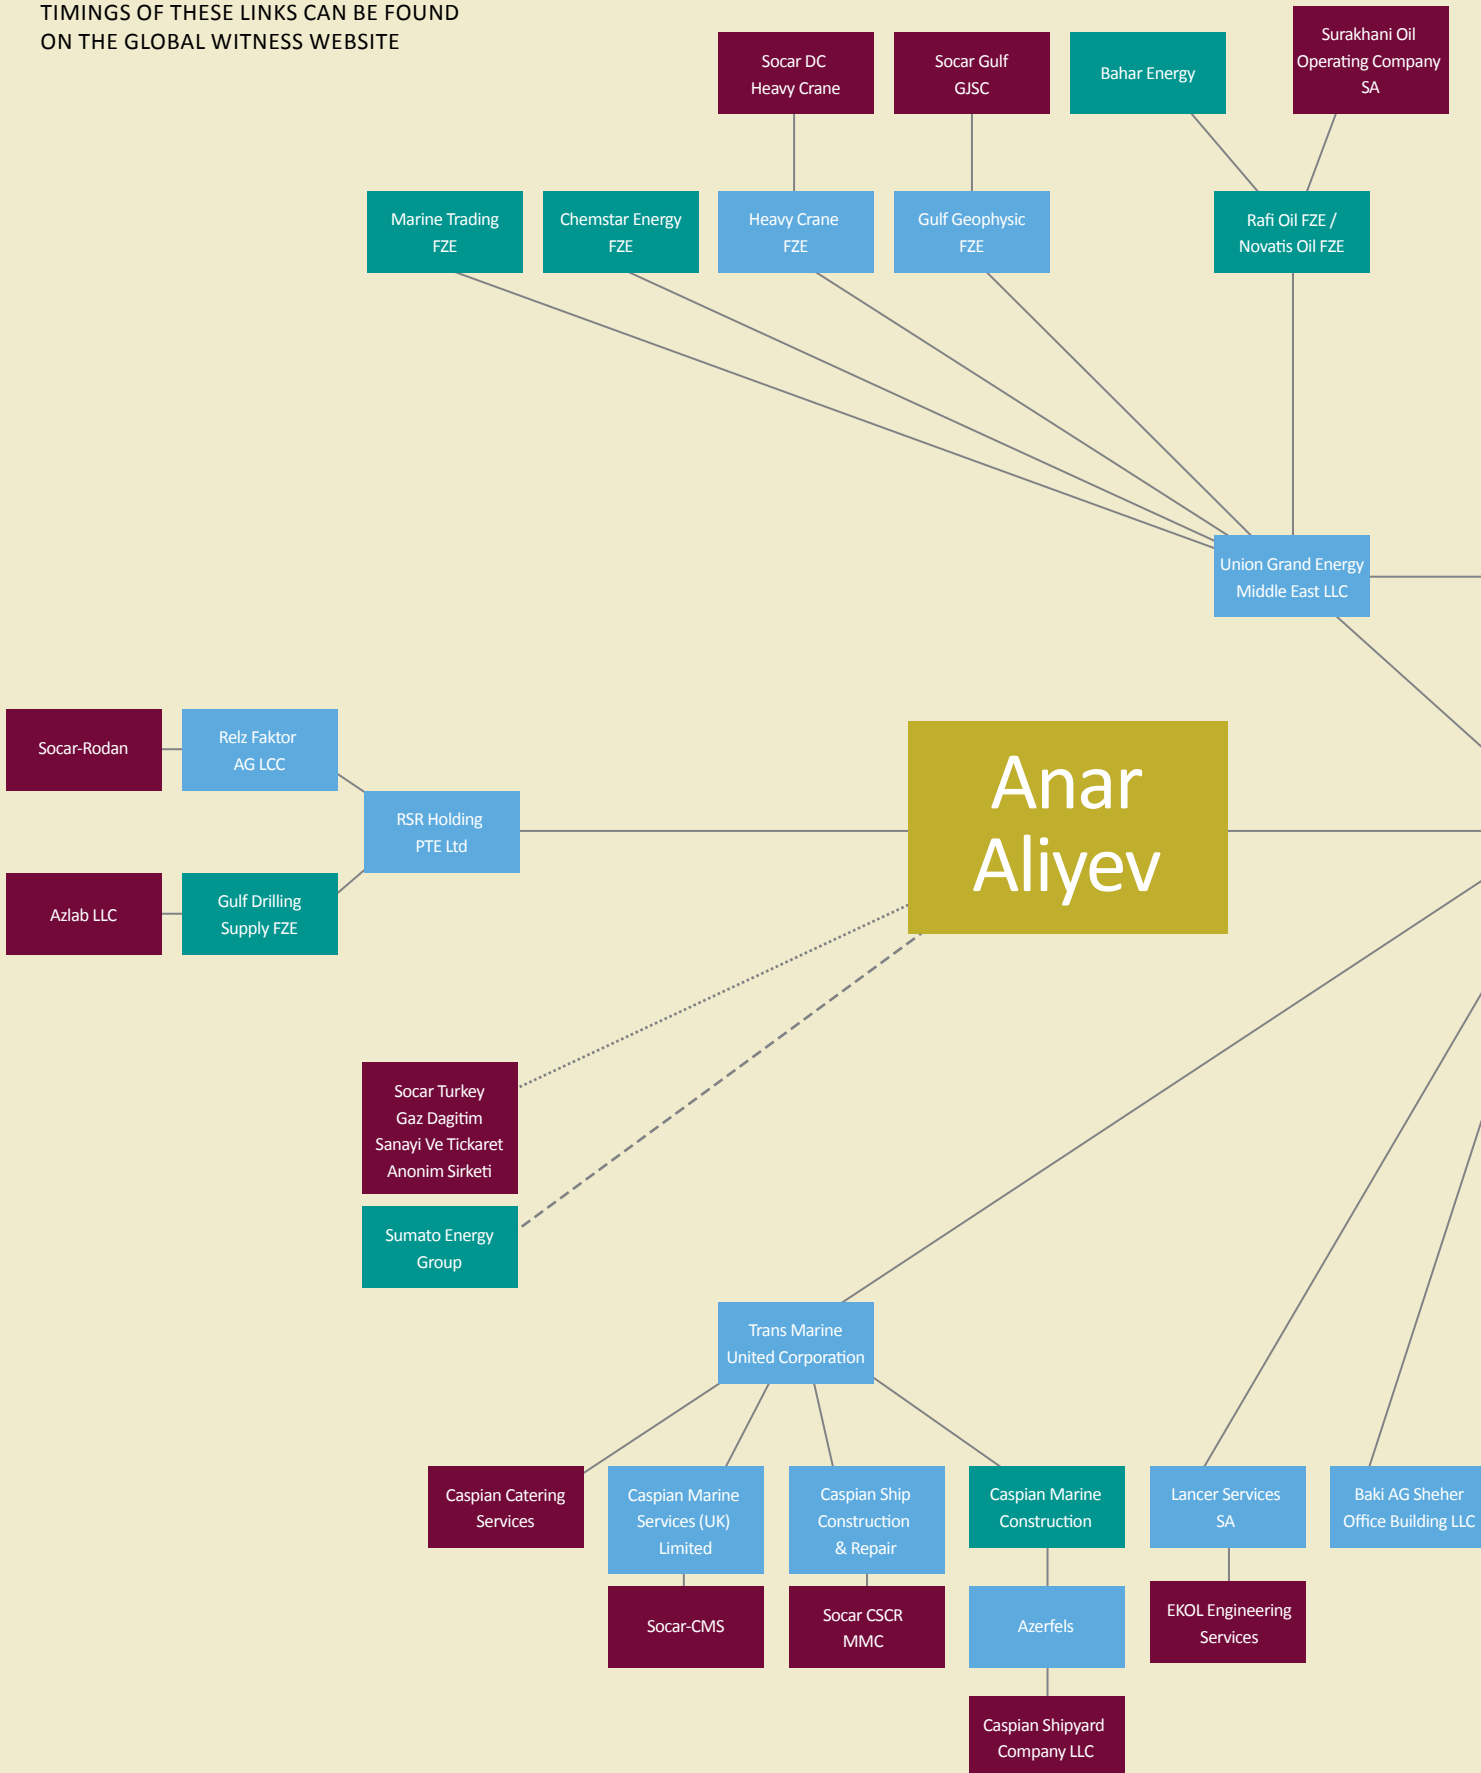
TIMINGS OF THESE LINKS CAN BE FOUND ON THE GLOBAL WITNESS WEBSITE

Socar DC Heavy Crane

Socar Gulf GJSC

Bahar Energy

Surakhani Oil Operating Company SA

Marine Trading FZE

Chemstar Energy FZE

Heavy Crane FZE

Gulf Geophysic FZE

Rafi Oil FZE / Novatis Oil FZE

Union Grand Energy Middle East LLC

Socar-Rodan

Relz Faktor AG LCC

RSR Holding PTE Ltd

Anar Aliyev

Azlab LLC

Gulf Drilling Supply FZE

Socar Turkey Gaz Dagitim Sanayi Ve Tickaret Anonim Sirketi

Sumato Energy Group

Trans Marine United Corporation

Caspian Catering Services

Caspian Marine Services (UK) Limited

Caspian Ship Construction & Repair

Caspian Marine Construction

Lancer Services SA

Baki AG Sheher Office Building LLC

Socar-CMS

Socar CSCR MMC

Azerfels

EKOL Engineering Services

Caspian Shipyard Company LLC